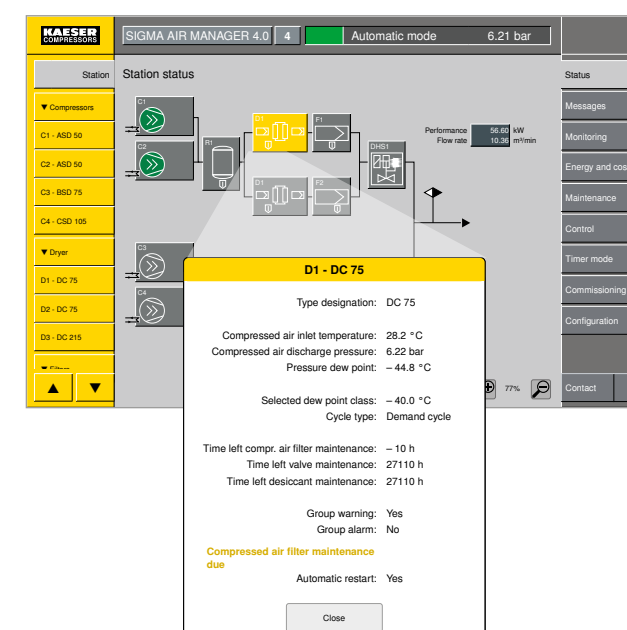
KAESER COMPRESSORS

SIGMA AIR MANAGER 4.0 4 Automatic mode 6.21 bar

Station

Station status

▼ Compressors

C1 - ASD 50

C2 - ASD 50

C3 - BSD 75

C4 - CSD 105

▼ Dryer

D1 - DC 75

D2 - DC 75

D3 - DC 215

▼ Filters

▲ ▼

C1

C2

R1

D1

F1

D1

F2

DHS1

C3

C4

Performance 56.60 kW
Flow rate 10.38 m³/min

77%

Status

Messages

Monitoring

Energy and cos

Maintenance

Control

Timer mode

Commissioning

Configuration

Contact

D1 - DC 75

Type designation: DC 75

Compressed air inlet temperature: 28.2 °C
Compressed air discharge pressure: 6.22 bar
Pressure dew point: – 44.8 °C

Selected dew point class: – 40.0 °C
Cycle type: Demand cycle

Time left compr. air filter maintenance: – 10 h
Time left valve maintenance: 27110 h
Time left desiccant maintenance: 27110 h

Group warning: Yes
Group alarm: No

Compressed air filter maintenance due
Automatic restart: Yes

Close